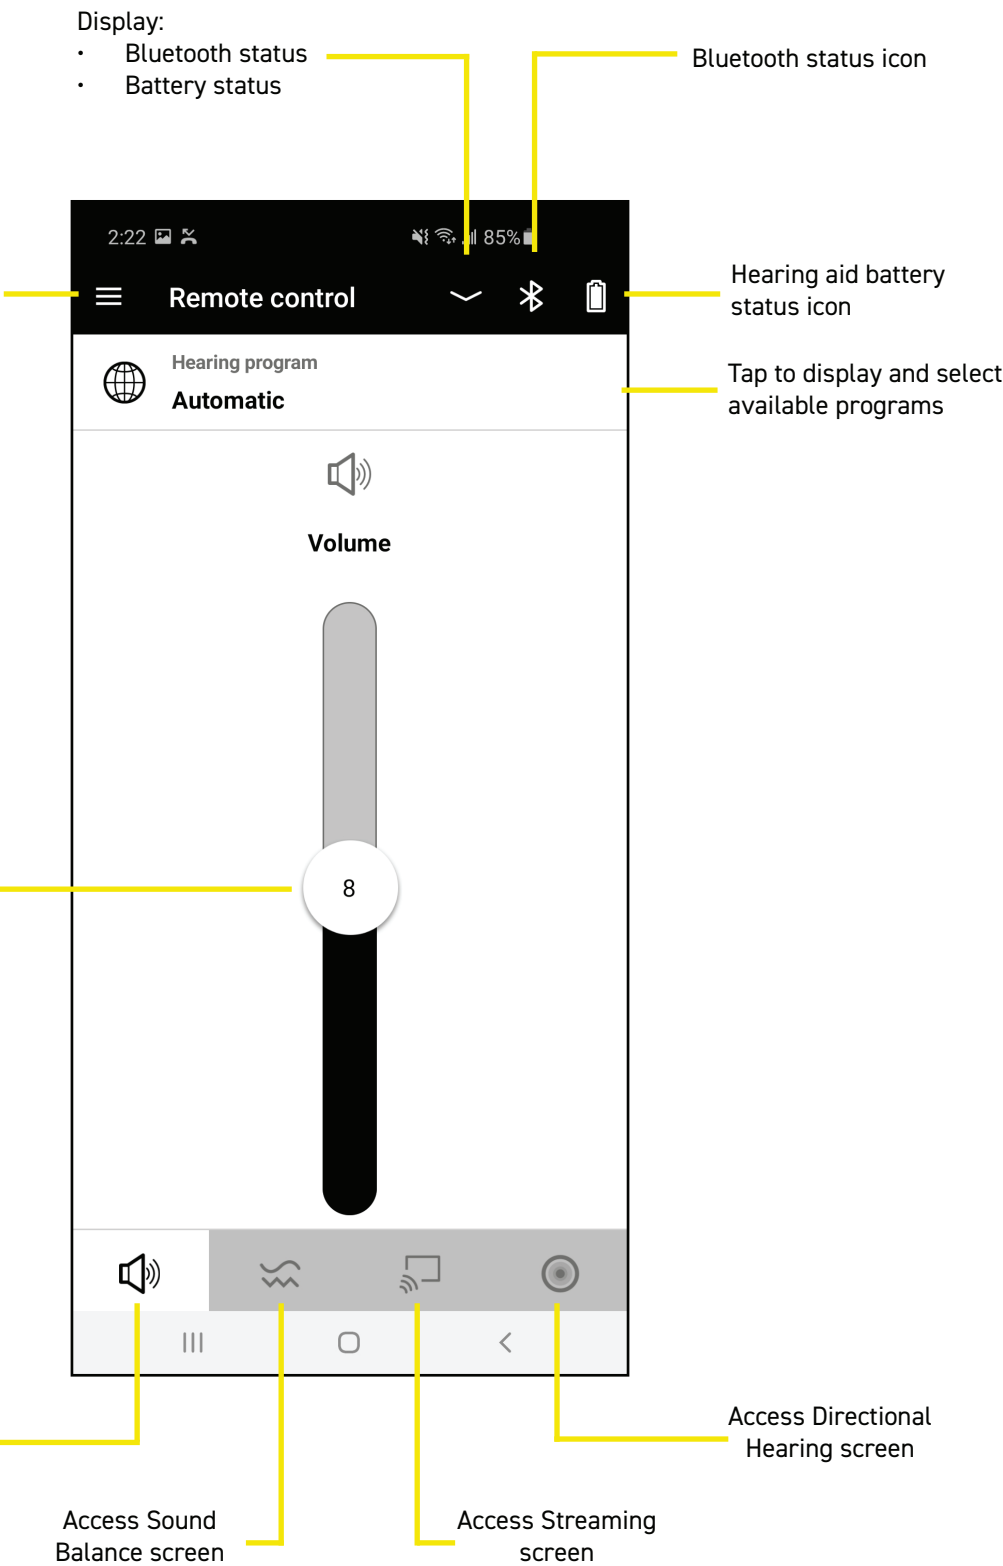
Display:
- Bluetooth status
- Battery status

Bluetooth status icon

2:22 85%

Remote control

Hearing aid battery status icon

Hearing program
Automatic

Tap to display and select available programs

Volume

8

Access Directional Hearing screen

Access Sound Balance screen

Access Streaming screen